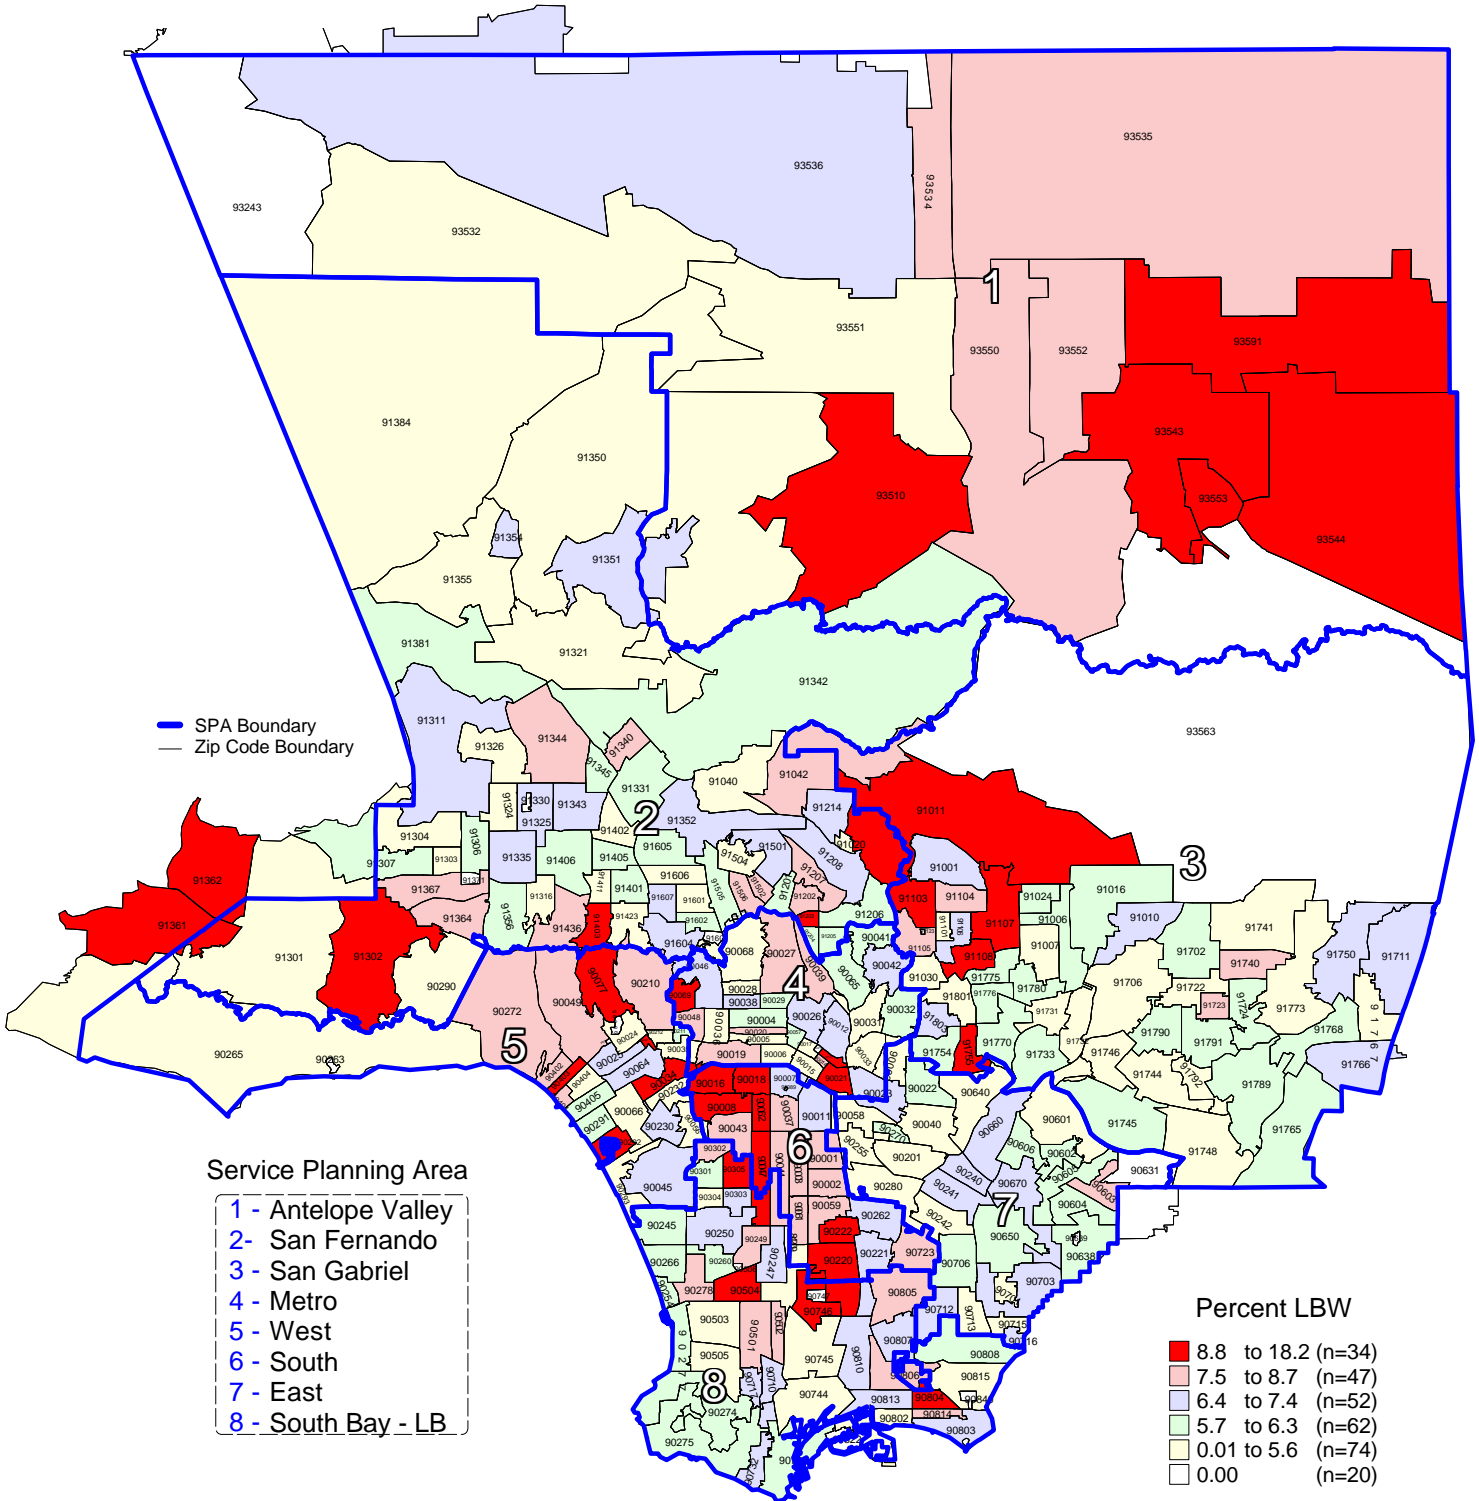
93243
93532
93536
93534
93535
1
93551
93550
93552
93591
93543
93553
93544
93510
91384
91350
91354
91351
91355
91381
91321
91342
93563
SPA Boundary
Zip Code Boundary
91311
91326
91344
91340
91345
91331
91040
91042
91214
91011
3
91324
91330
91343
91325
91304
91402
2
91352
91307
91303
91306
91335
91406
91405
91605
91501
91504
91208
91020
91001
91362
91367
91371
91401
91606
91207
91202
91024
91016
91361
91364
91316
91607
91601
91505
91103
91104
91107
91006
91010
91741
91356
91436
91423
91602
91206
91007
91301
91302
91604
90068
90027
90041
91105
91702
91740
91750
91711
90290
90210
90046
90042
91030
91108
91775
91706
91722
90049
90077
90069
90028
90038
90029
4
90065
91801
91776
91780
91723
91724
91773
90272
90048
90036
90004
90026
90031
90032
91803
91731
91768
90005
90020
90012
5
90024
90019
90006
91754
91770
91733
91746
91790
91791
91767
91766
90265
90263
90025
90064
90035
90015
90033
90022
91792
91744
91789
90016
90018
90007
90640
90023
90034
90405
90008
90011
90058
90601
91745
90066
90062
90037
90040
90660
90291
90232
90043
90230
90302
6
90001
90201
90606
90602
90631
91748
91765
90301
90305
90044
90270
90255
90241
90045
90304
90303
90002
90280
90670
90603
90003
90059
90262
90242
90604
90245
90250
90249
90061
90222
90221
7
90723
90650
90638
90266
90260
90247
90220
90706
90703
90278
90504
90746
90805
90712
90713
90701
90503
90501
90807
90715
90716
90505
90745
90810
90808
90806
90815
8
90717
90710
90744
90813
90804
90274
90802
90814
90803
90275
90731
90732
Service Planning Area
1 - Antelope Valley
2- San Fernando
3 - San Gabriel
4 - Metro
5 - West
6 - South
7 - East
8 - South Bay - LB
Percent LBW
8.8 to 18.2 (n=34)
7.5 to 8.7 (n=47)
6.4 to 7.4 (n=52)
5.7 to 6.3 (n=62)
0.01 to 5.6 (n=74)
0.00 (n=20)